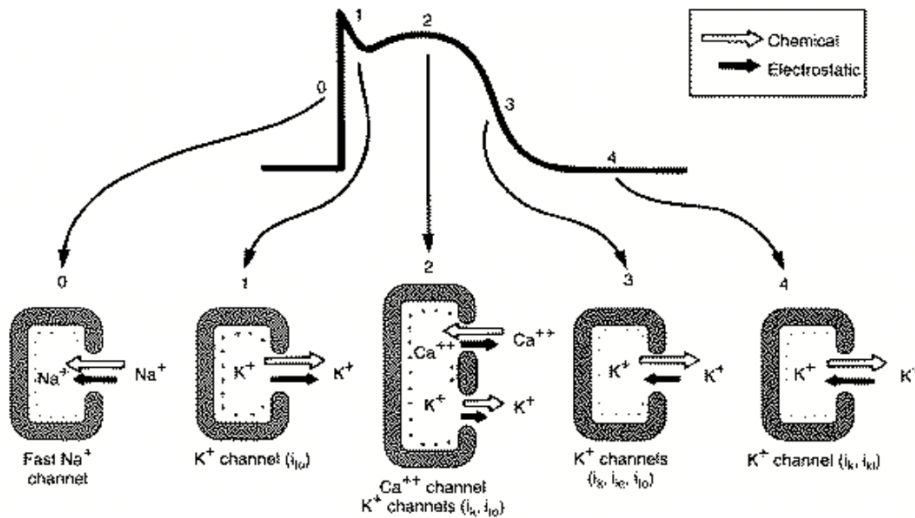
Chemical
Electrostatic

1
2
0
3
4

0
1
2
3
4

$Na^+$
$Na^+$
$K^+$
$K^+$
$Ca^{++}$
$Ca^{++}$
$K^+$
$K^+$
$K^+$
$K^+$
$K^+$
K'

Fast $Na^+$ channel
$K^+$ channel ($i_{to}$)
$Ca^{++}$ channel $K^+$ channels ($i_k$, $i_{to}$)
$K^+$ channels ($i_k$, $i_{kt}$, $i_{to}$)
$K^+$ channel ($i_k$, $i_{kt}$)